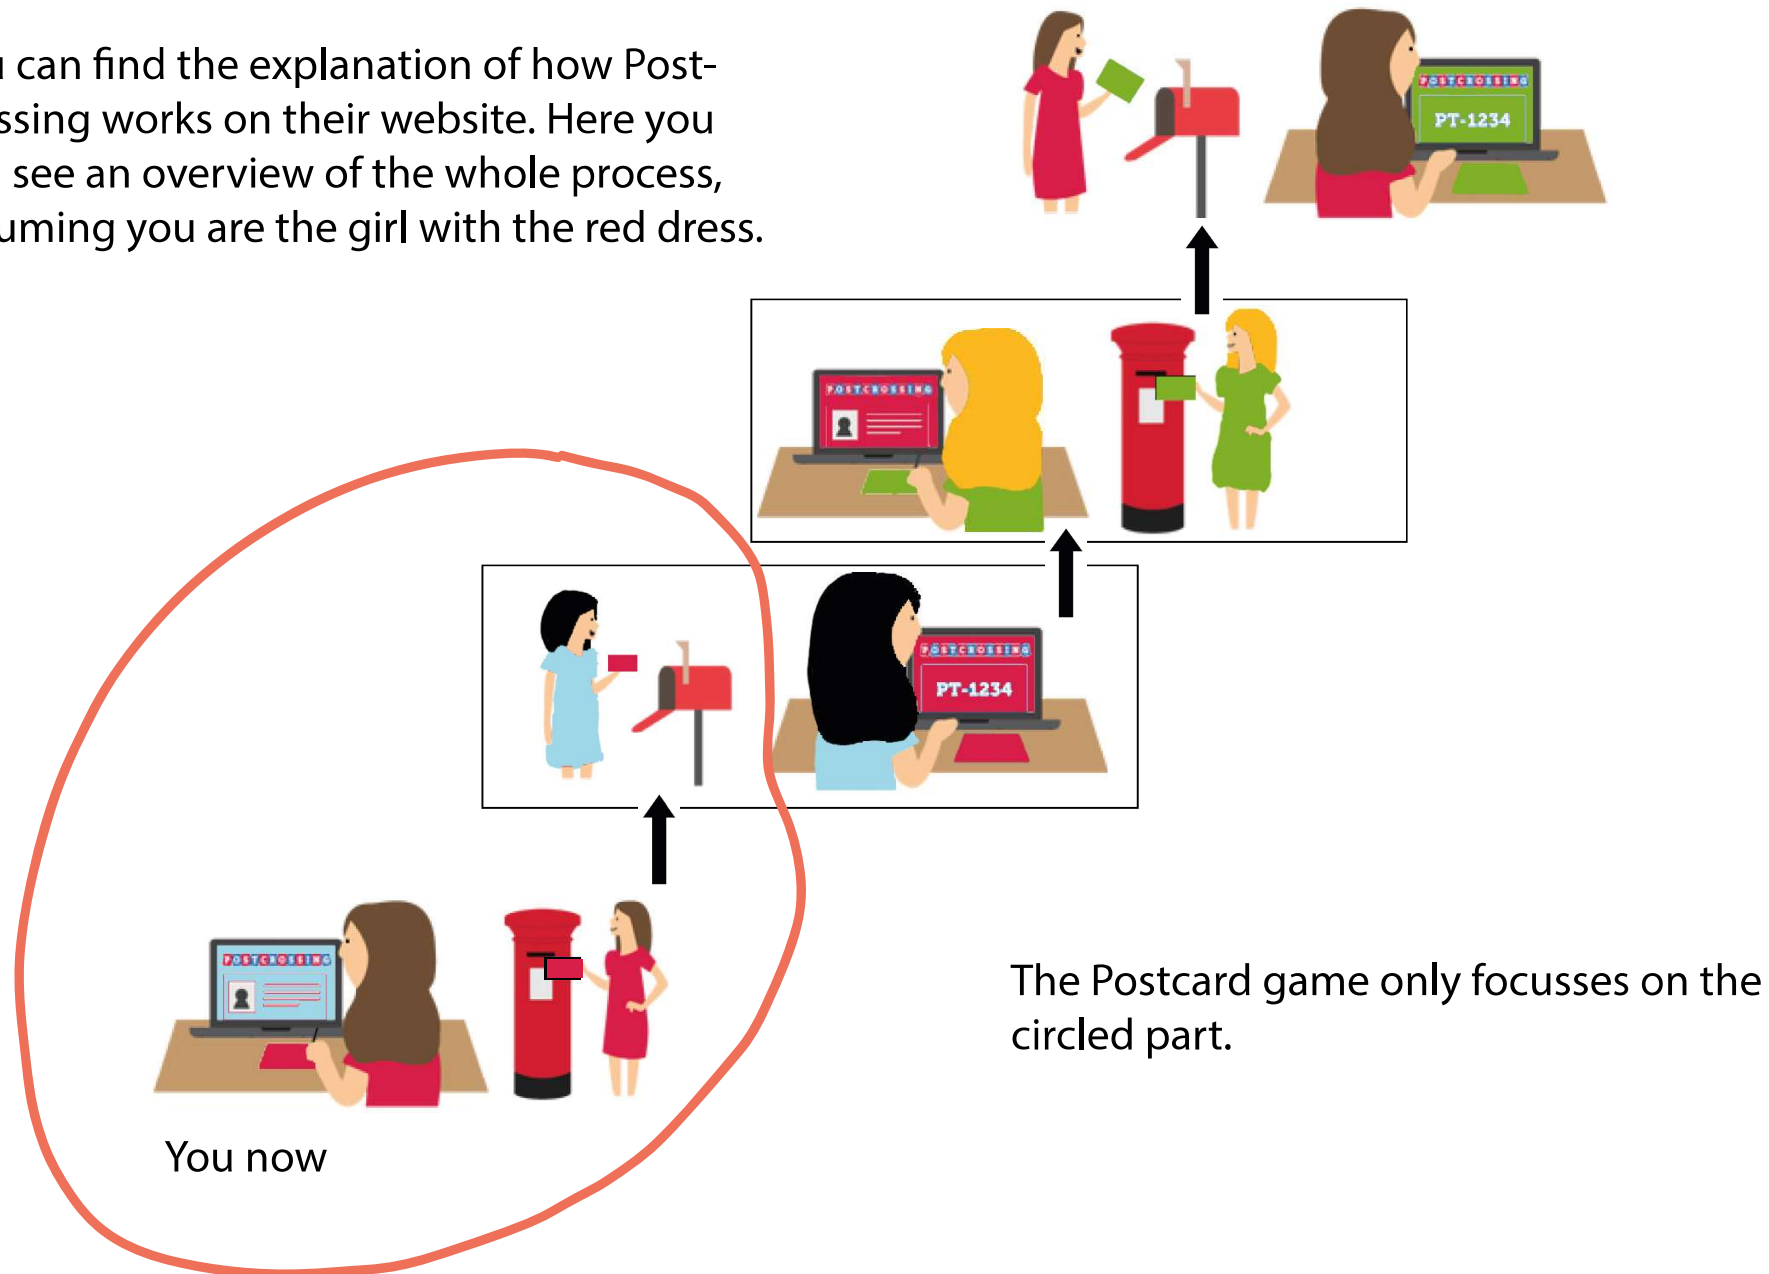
u can find the explanation of how Post-ssing works on their website. Here you see an overview of the whole process, uming you are the girl with the red dress.

POSTCROSSING
PT-1234

POSTCROSSING

POSTCROSSING
PT-1234

POSTCROSSING

You now

The Postcard game only focusses on the circled part.